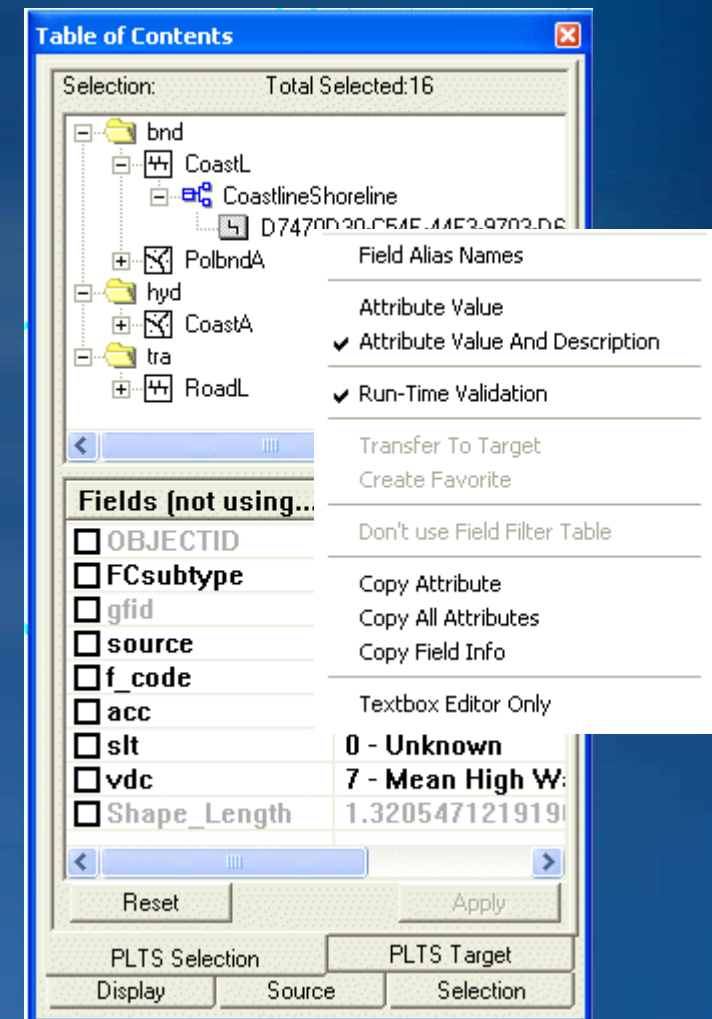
Table of Contents

Selection: Total Selected:16

bnd
CoastL
CoastlineShoreline
D7470D30-C54E-44E3-9703-D6
PolbndA
hyd
CoastA
tra
RoadL

Field Alias Names

Attribute Value
✔ Attribute Value And Description

✔ Run-Time Validation

Transfer To Target
Create Favorite

Don't use Field Filter Table

Copy Attribute
Copy All Attributes
Copy Field Info

Textbox Editor Only

Fields (not using...

| | |
|---|---|
| OBJECTID | |
| FCsubtype | |
| gfid | |
| source | |
| f_code | |
| acc | |
| slt | 0 - Unknown |
| vdc | 7 - Mean High W |
| Shape_Length | 1.32054712191 |

Reset
Apply

PLTS Selection
PLTS Target
Display
Source
Selection